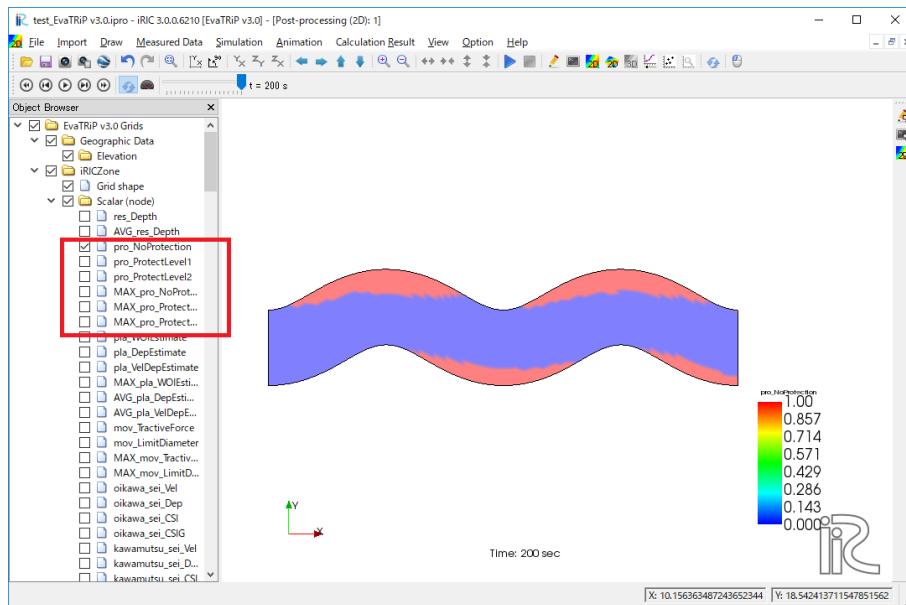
test_EvaTRiP v3.0.ipro - iRIC 3.0.0.6210 [EvaTRiP v3.0] - [Post-processing (2D): 1]

File Import Draw Measured Data Simulation Animation Calculation Result View Option Help

t = 200 s

Object Browser

EvaTRiP v3.0 Grids
Geographic Data
Elevation
iRICZone
Grid shape
Scalar (node)
res_Depth
AVG_res_Depth
pro_NoProtection
pro_ProtectLevel1
pro_ProtectLevel2
MAX_pro_NoProt...
MAX_pro_Protect...
MAX_pro_Protect...
pla_WOIEstimate
pla_DepEstimate
pla_VelDepEstimate
MAX_pla_WOIEsti...
AVG_pla_DepEsti...
AVG_pla_VelDepE...
mov_TractiveForce
mov_LimitDiameter
MAX_mov_Tractiv...
MAX_mov_LimitD...
oikawa_sei_Vel
oikawa_sei_Dep
oikawa_sei_CSI
oikawa_sei_CSIG
kawamutsu_sei_Vel
kawamutsu_sei_D...
kawamutsu_sei_CSI

pro_NoProtection
1.00
0.857
0.714
0.571
0.429
0.286
0.143
0.000

Y
X

Time: 200 sec

iRIC

X: 10.156363487243652344 Y: 18.542413711547851562